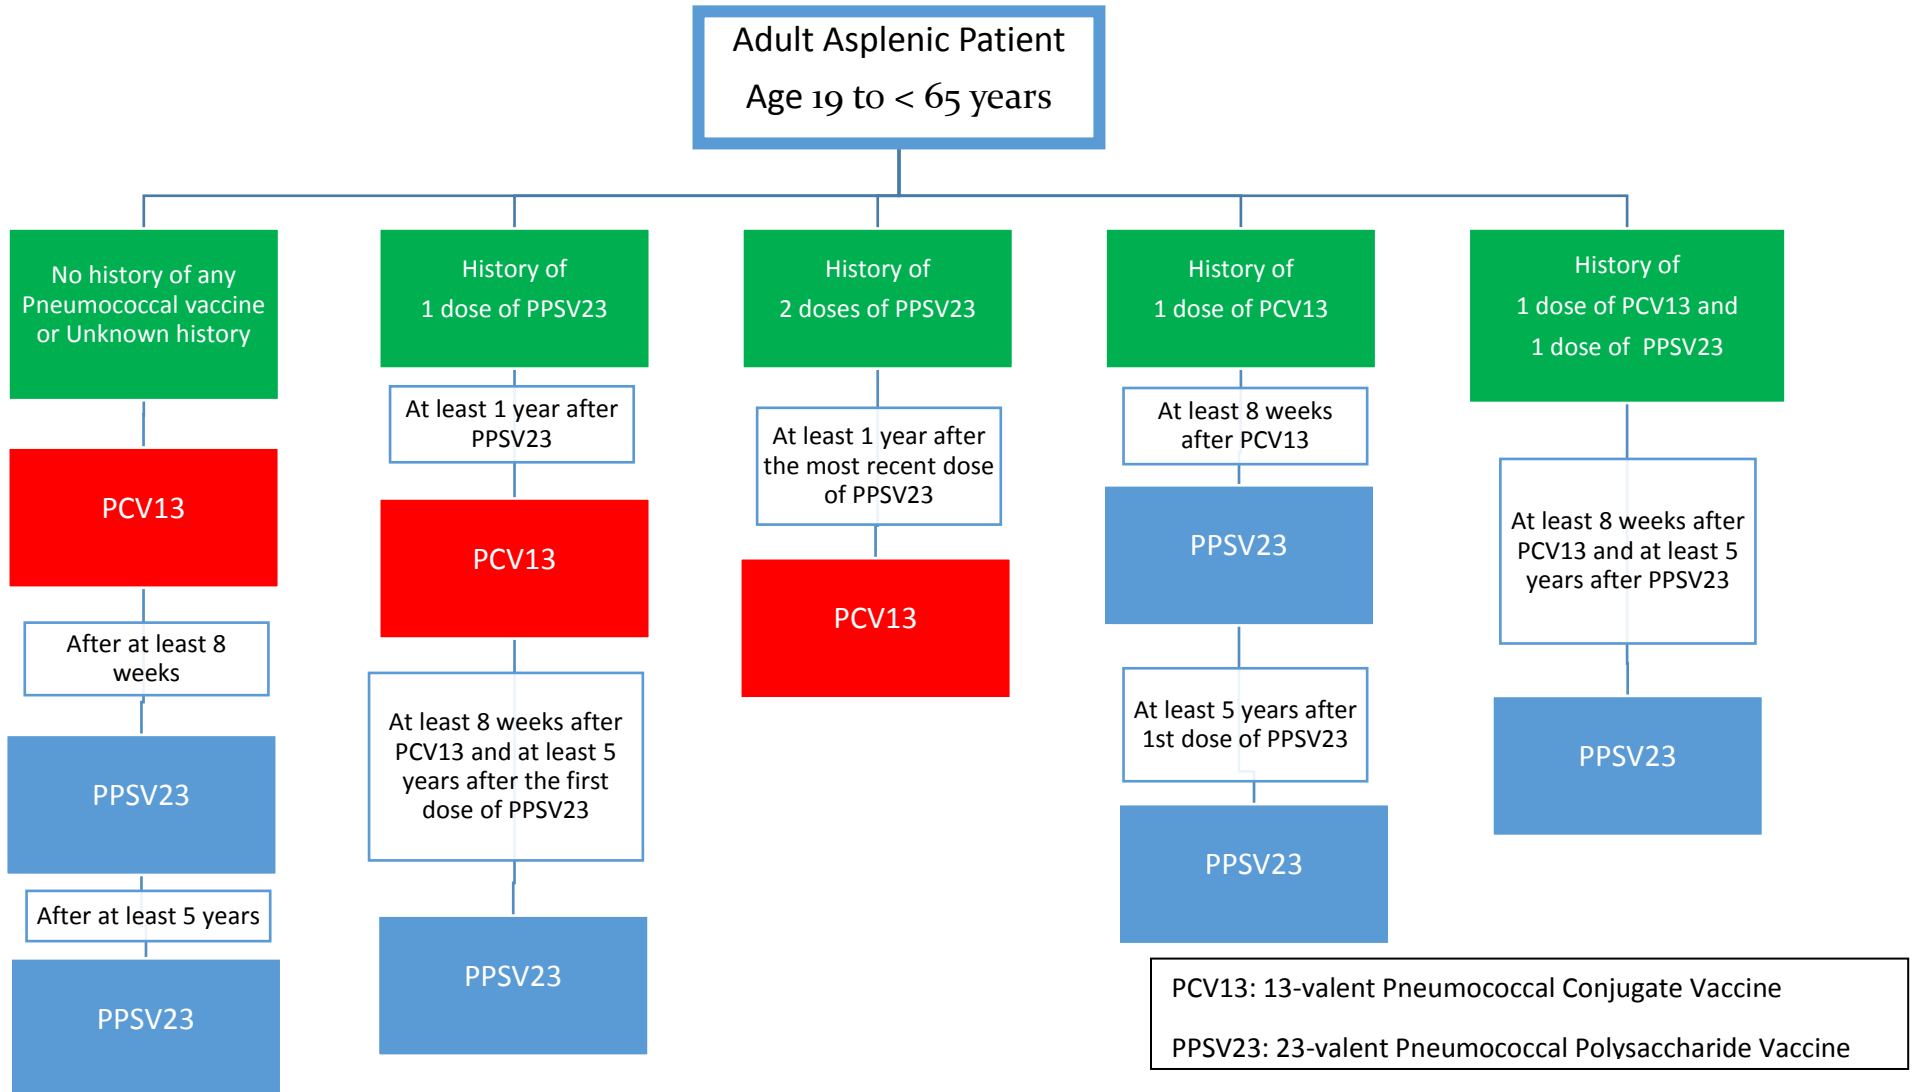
Adult Asplenic Patient

Age 19 to < 65 years

No history of any Pneumococcal vaccine or Unknown history

PCV13

After at least 8 weeks

PPSV23

After at least 5 years

PPSV23

History of 1 dose of PPSV23

At least 1 year after PPSV23

PCV13

At least 8 weeks after PCV13 and at least 5 years after the first dose of PPSV23

PPSV23

History of 2 doses of PPSV23

At least 1 year after the most recent dose of PPSV23

PCV13

History of 1 dose of PCV13

At least 8 weeks after PCV13

PPSV23

At least 5 years after 1st dose of PPSV23

PPSV23

History of 1 dose of PCV13 and 1 dose of PPSV23

At least 8 weeks after PCV13 and at least 5 years after PPSV23

PPSV23

PCV13: 13-valent Pneumococcal Conjugate Vaccine

PPSV23: 23-valent Pneumococcal Polysaccharide Vaccine